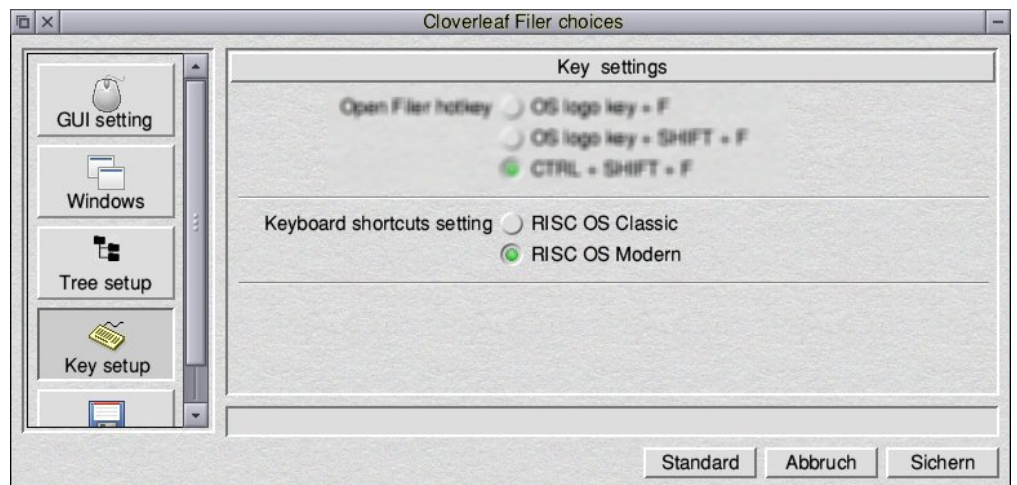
Cloverleaf Filer choices

GUI setting

Windows

Tree setup

Key setup

Key settings

Open Filer hotkey OS logo key + F

OS logo key + SHIFT + F

CTRL + SHIFT + F

Keyboard shortcuts setting RISC OS Classic

RISC OS Modern

Standard Abbruch Sichern